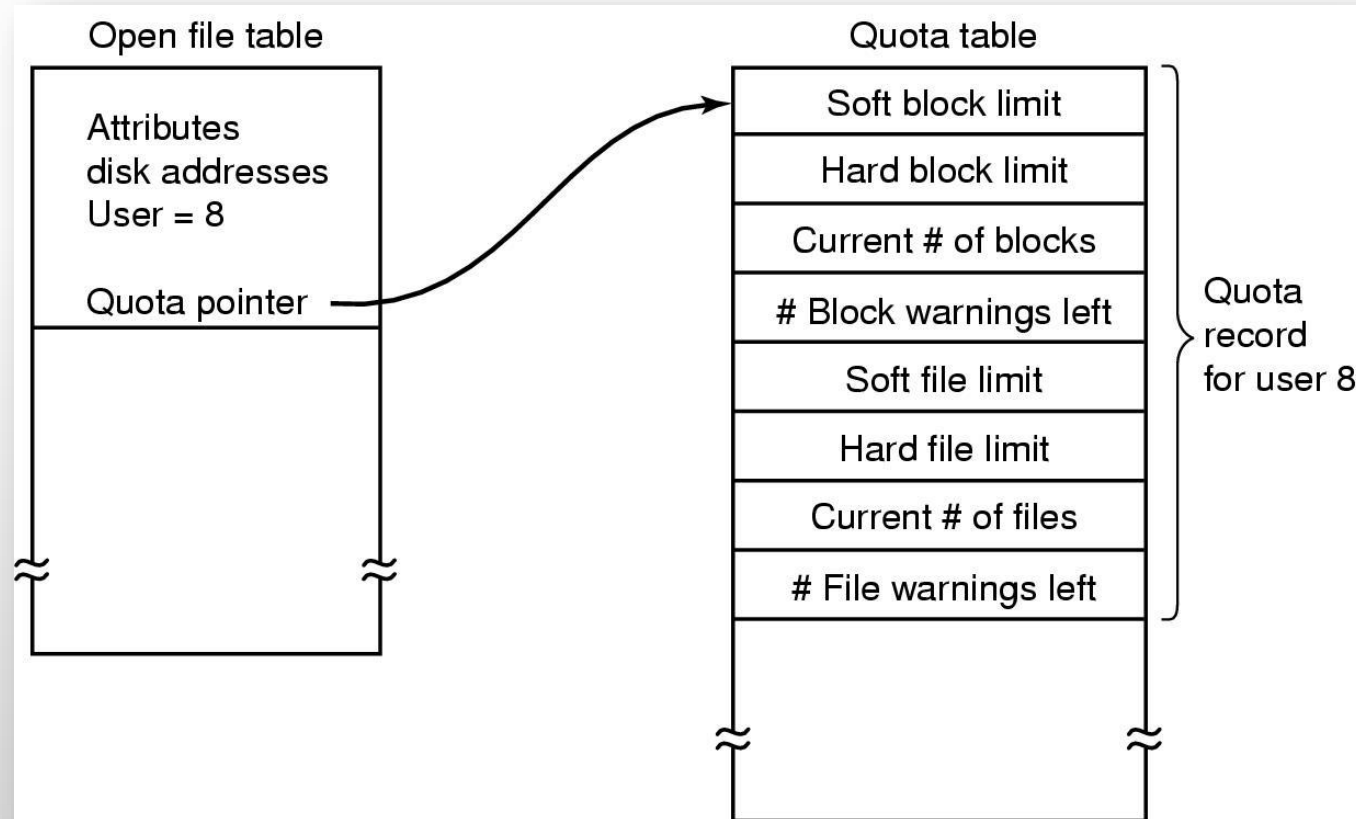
Open file table

Attributes
disk addresses
User = 8

Quota pointer

Quota table

Soft block limit

Hard block limit

Current # of blocks

# Block warnings left

Soft file limit

Hard file limit

Current # of files

# File warnings left

Quota record for user 8